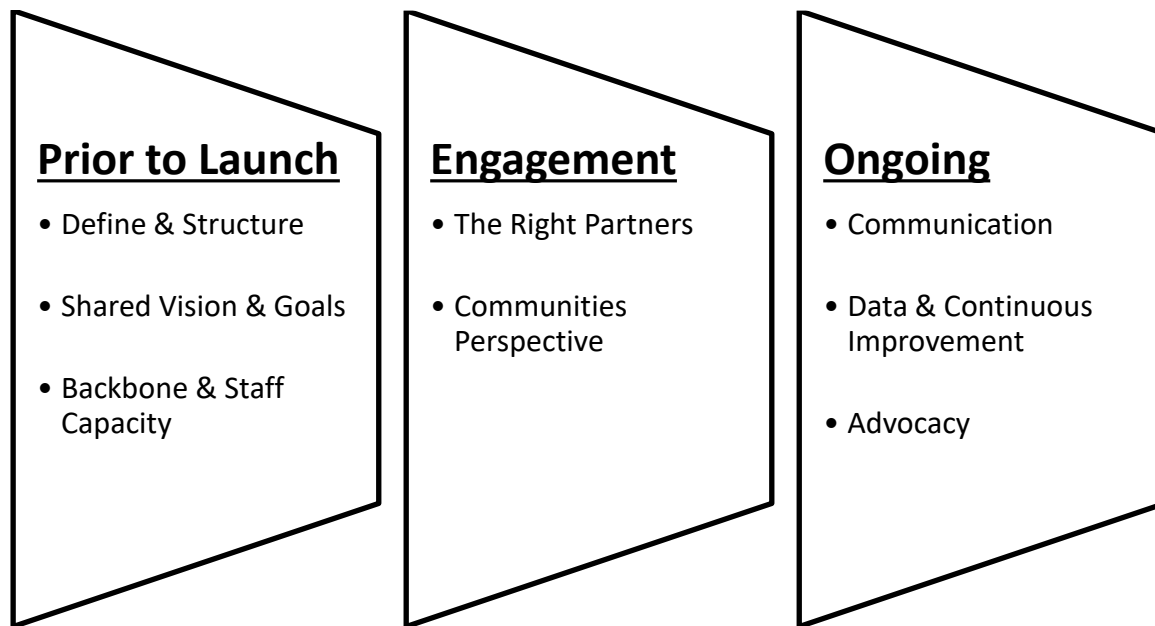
Prior to Launch

- Define & Structure
- Shared Vision & Goals
- Backbone & Staff Capacity

Engagement

- The Right Partners
- Communities Perspective

Ongoing

- Communication
- Data & Continuous Improvement
- Advocacy